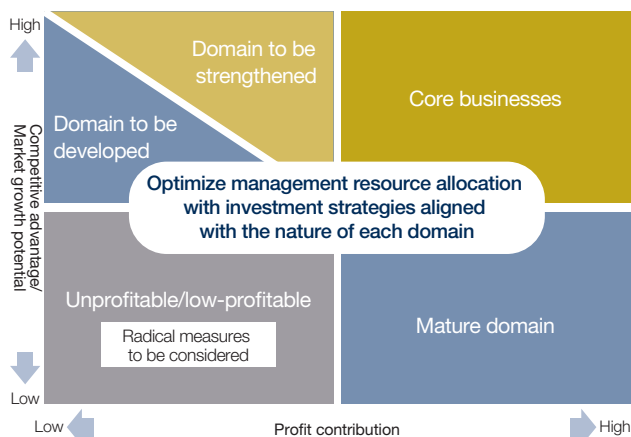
High

Competitive advantage/ Market growth potential

Low

Domain to be strengthened

Domain to be developed

Core businesses

Optimize management resource allocation with investment strategies aligned with the nature of each domain

Unprofitable/low-profitable

Radical measures to be considered

Mature domain

Low

Profit contribution

High